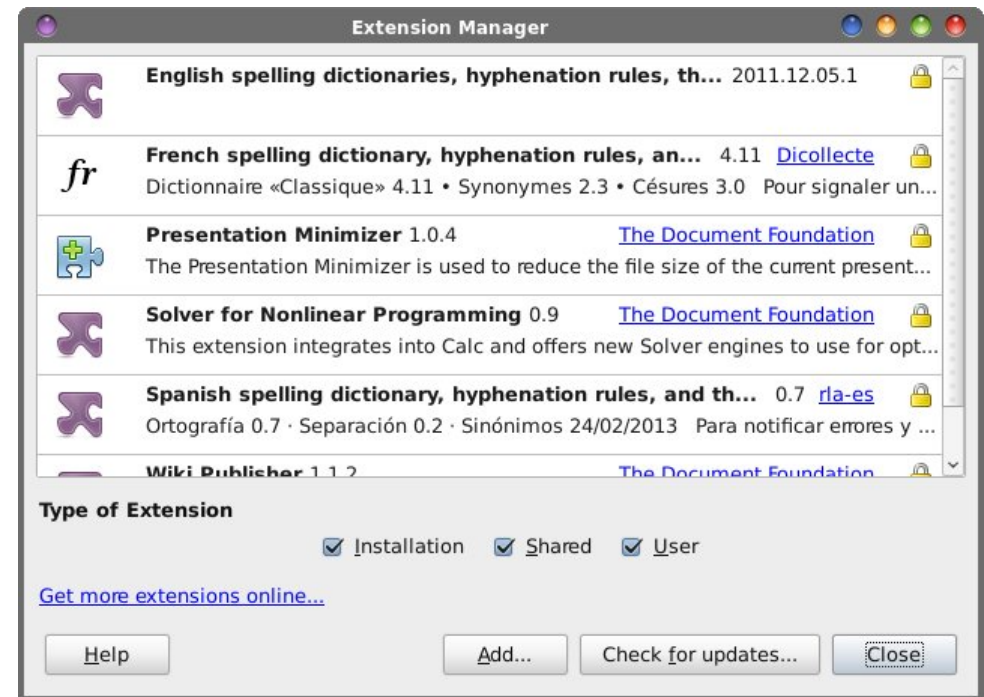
Extension Manager

English spelling dictionaries, hyphenation rules, th... 2011.12.05.1

fr French spelling dictionary, hyphenation rules, an... 4.11 Dicollecte
Dictionnaire «Classique» 4.11 • Synonymes 2.3 • Césures 3.0 Pour signaler un...

Presentation Minimizer 1.0.4 The Document Foundation
The Presentation Minimizer is used to reduce the file size of the current present...

Solver for Nonlinear Programming 0.9 The Document Foundation
This extension integrates into Calc and offers new Solver engines to use for opt...

Spanish spelling dictionary, hyphenation rules, and th... 0.7 rla-es
Ortografía 0.7 · Separación 0.2 · Sinónimos 24/02/2013 Para notificar errores y ...

Wiki Publisher 1.1.2 The Document Foundation

Type of Extension

Installation Shared User

Get more extensions online...

Help Add... Check for updates... Close